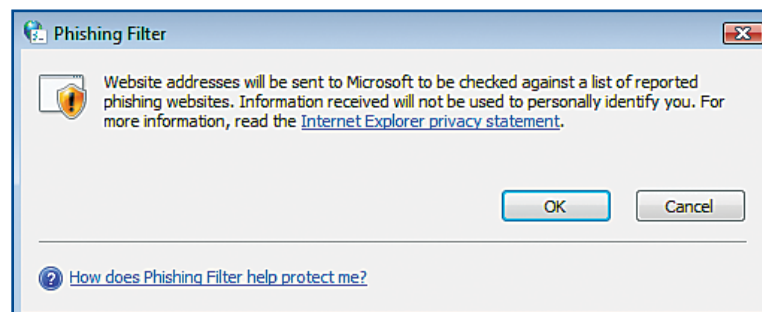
Phishing Filter

Website addresses will be sent to Microsoft to be checked against a list of reported phishing websites. Information received will not be used to personally identify you. For more information, read the Internet Explorer privacy statement.

OK

Cancel

How does Phishing Filter help protect me?